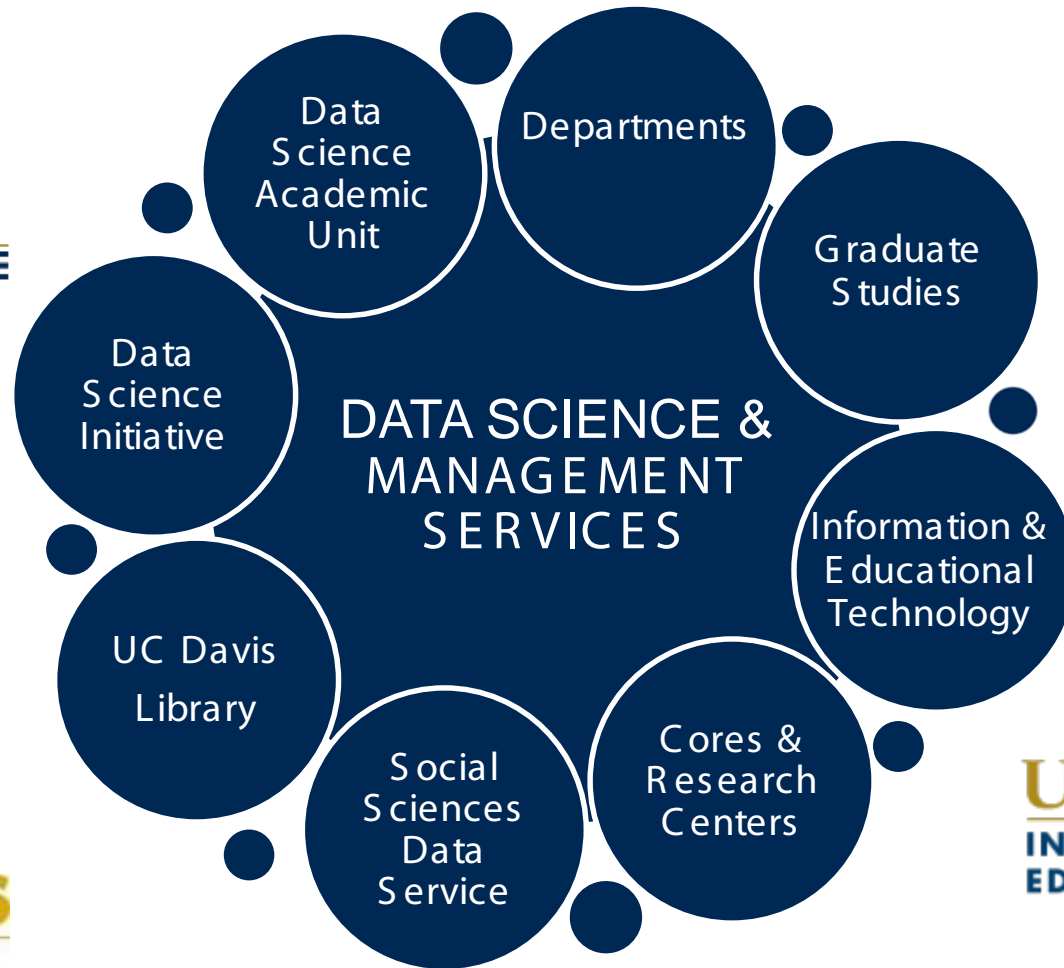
Data Science Academic Unit

Departments

Graduate Studies

Data Science Initiative

DATA SCIENCE & MANAGEMENT SERVICES

Information & Educational Technology

UC Davis Library

Social Sciences Data Service

Cores & Research Centers

E

U
IN
ED

S